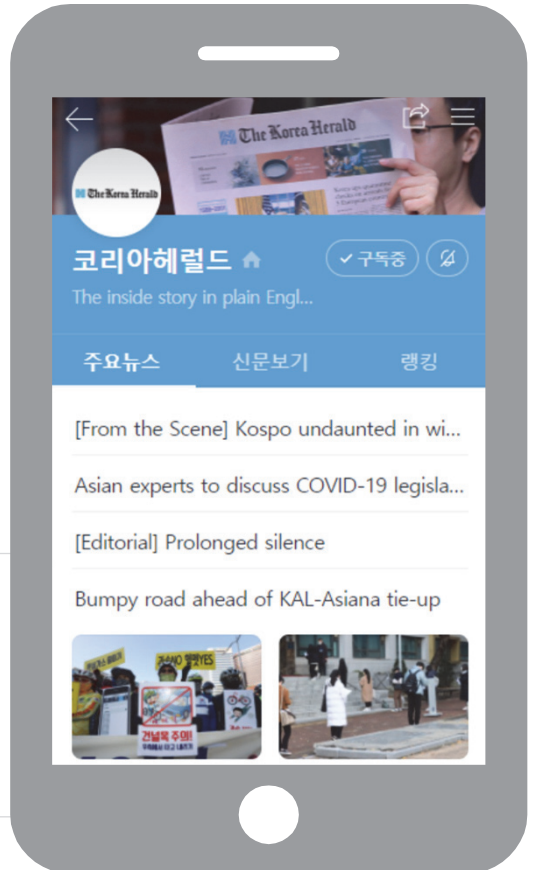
The Korea Herald

The Korea Herald

코리아헤럴드

✓ 구독중

The inside story in plain Engl...

주요뉴스

신문보기

랭킹

[From the Scene] Kospo undaunted in wi...

Asian experts to discuss COVID-19 legisla...

[Editorial] Prolonged silence

Bumpy road ahead of KAL-Asiana tie-up

건널목 주의!